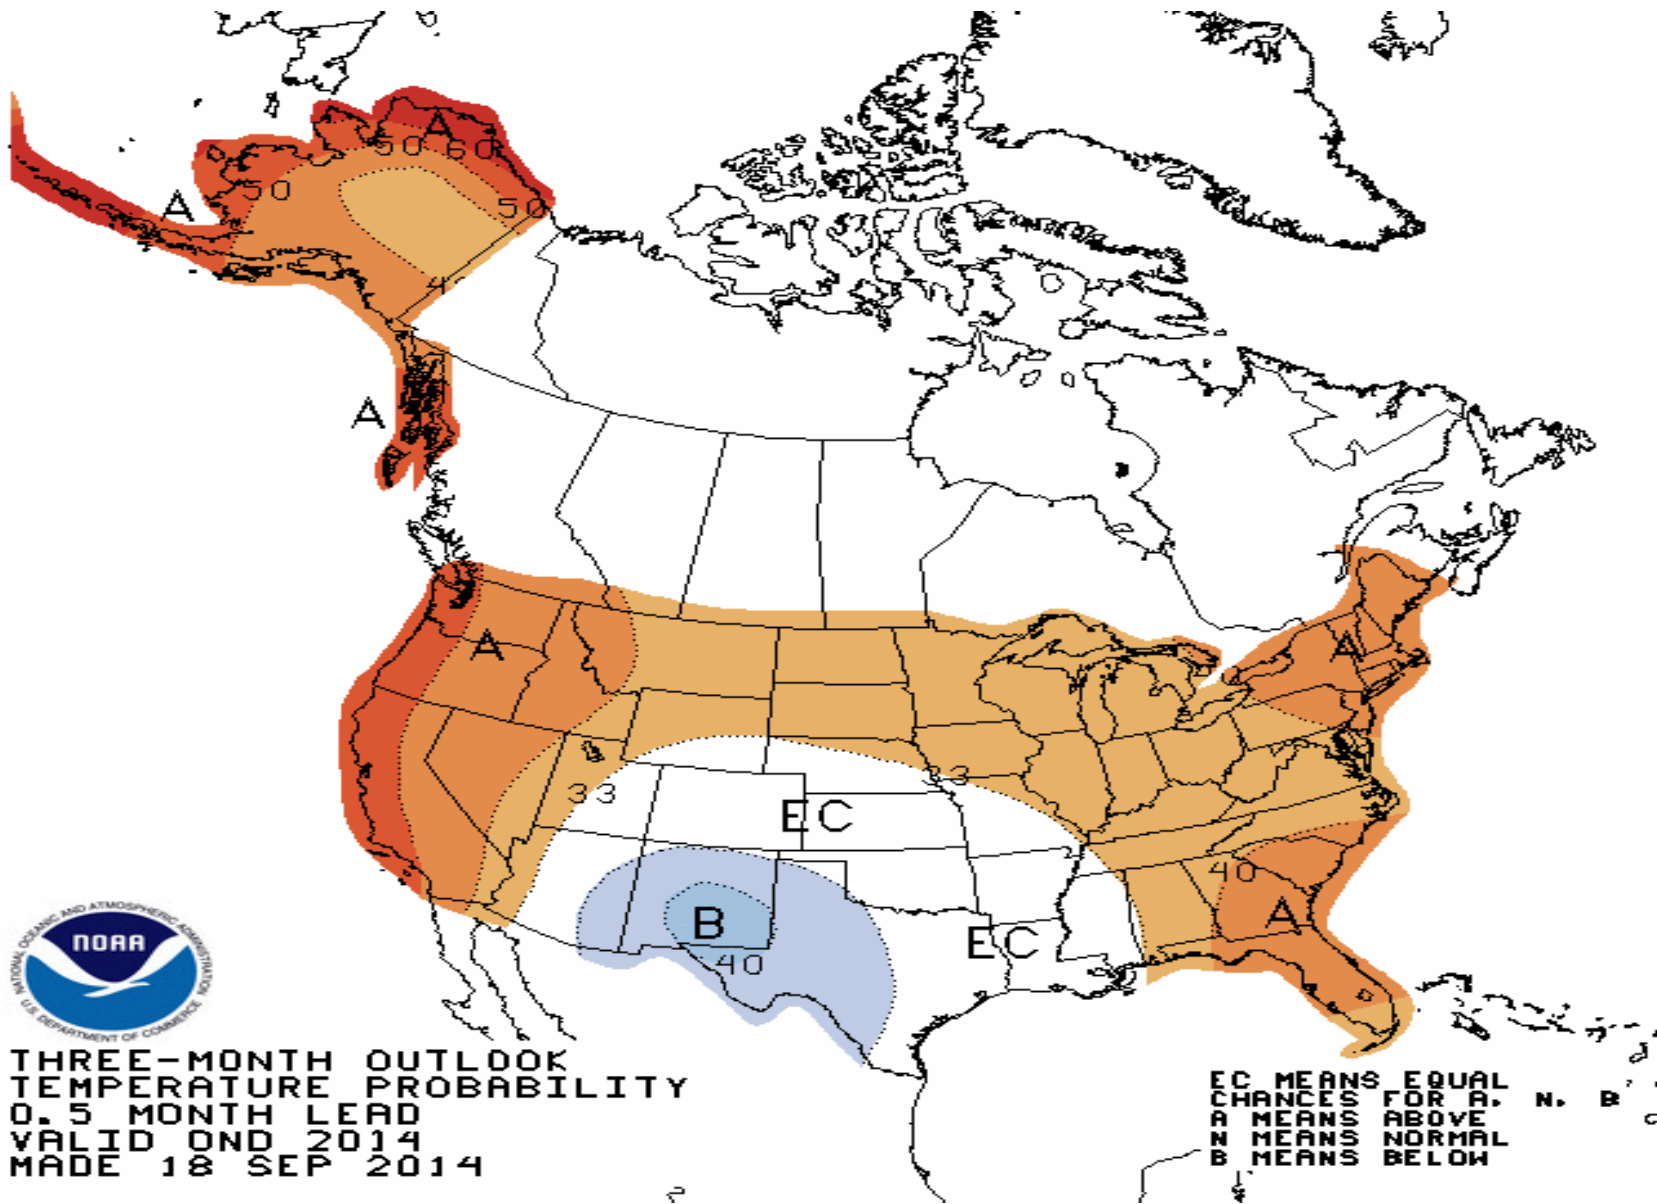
A
50 60
A
50
50
4
A
A
A
33
EC
3
40
B
40
EC
A

NOAA
NATIONAL OCEANIC AND ATMOSPHERIC ADMINISTRATION
U.S. DEPARTMENT OF COMMERCE

THREE-MONTH OUTLOOK
TEMPERATURE PROBABILITY
0.5 MONTH LEAD
VALID OND 2014
MADE 18 SEP 2014

EC MEANS EQUAL
CHANCES FOR A, N, B
A MEANS ABOVE
N MEANS NORMAL
B MEANS BELOW